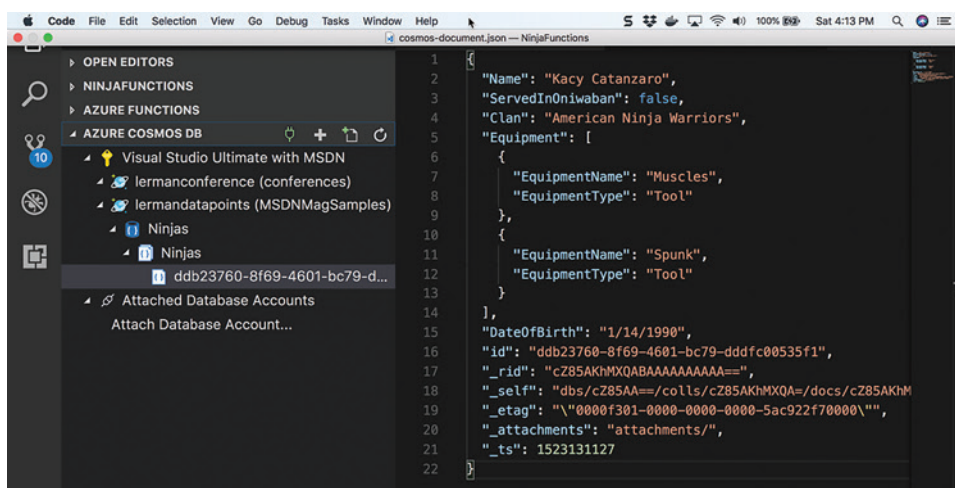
Code File Edit Selection View Go Debug Tasks Window Help
100% Sat 4:13 PM
cosmos-document.json — NinjaFunctions

OPEN EDITORS
NINJAFUNCTIONS
AZURE FUNCTIONS
AZURE COSMOS DB
10
Visual Studio Ultimate with MSDN
lermanconference (conferences)
lermandatapoints (MSDNMagSamples)
Ninjas
Ninjas
ddb23760-8f69-4601-bc79-d...
Attached Database Accounts
Attach Database Account...

1 {
2 "Name": "Kacy Catanzaro",
3 "ServedInOniwaban": false,
4 "Clan": "American Ninja Warriors",
5 "Equipment": [
6 {
7 "EquipmentName": "Muscles",
8 "EquipmentType": "Tool"
9 },
10 {
11 "EquipmentName": "Spunk",
12 "EquipmentType": "Tool"
13 }
14 ],
15 "DateOfBirth": "1/14/1990",
16 "id": "ddb23760-8f69-4601-bc79-dddfc00535f1",
17 "_rid": "cZ85AKhMXQABAAAAAAAAAA==",
18 "_self": "dbs/cZ85AA==/colls/cZ85AKhMXQA=/docs/cZ85AKhM
19 "_etag": "\"0000f301-0000-0000-0000-5ac922f70000\"",
20 "_attachments": "attachments/",
21 "_ts": 1523131127
22 }